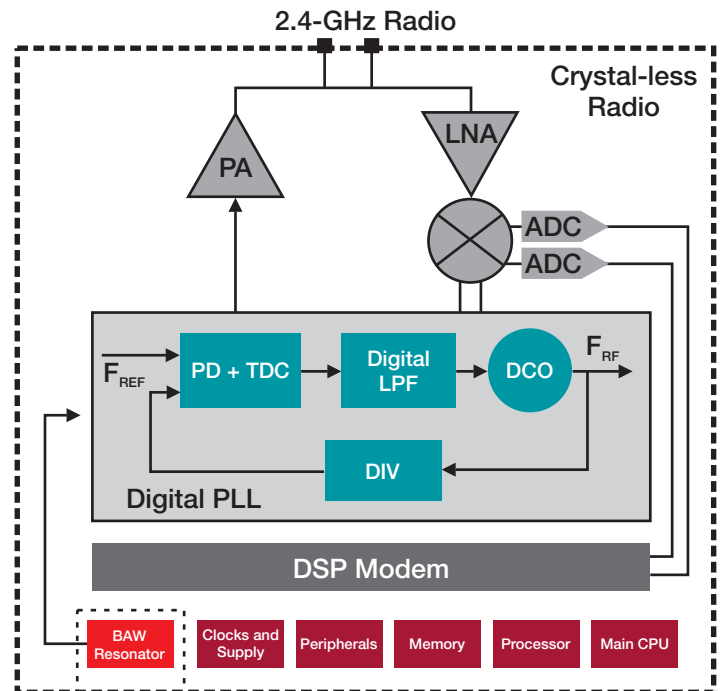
2.4-GHz Radio

Crystal-less Radio

PA

LNA

ADC

ADC

$F_{REF}$

PD + TDC

Digital LPF

DCO

$F_{RF}$

DIV

Digital PLL

DSP Modem

BAW Resonator

Clocks and Supply

Peripherals

Memory

Processor

Main CPU